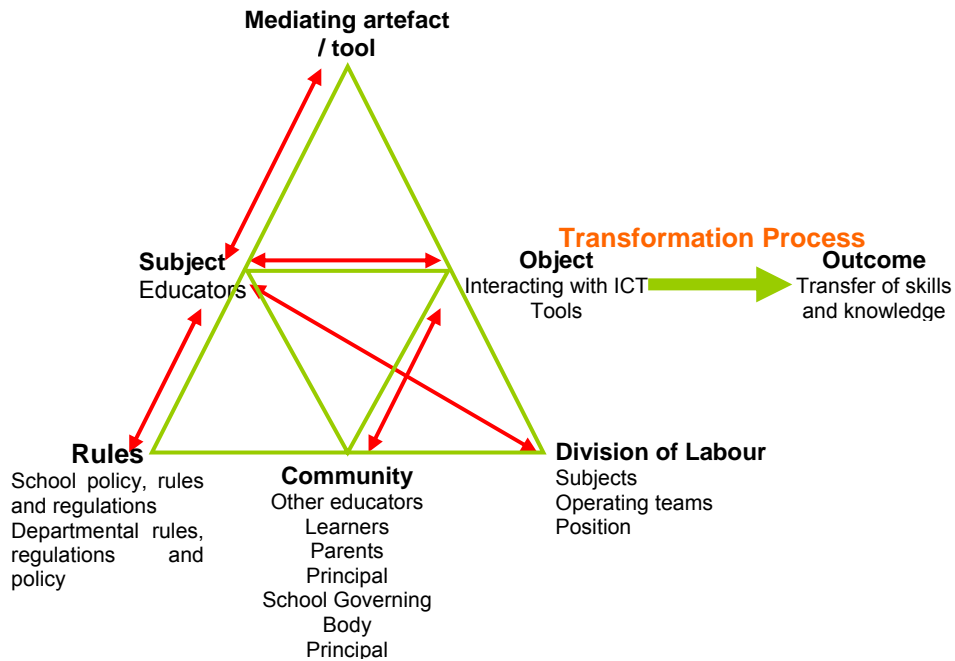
Mediating artefact / tool

Subject
Educators

Transformation Process

Object
Interacting with ICT Tools

Outcome
Transfer of skills and knowledge

Rules
School policy, rules and regulations
Departmental rules, regulations and policy

Community
Other educators
Learners
Parents
Principal
School Governing Body
Principal

Division of Labour
Subjects
Operating teams
Position